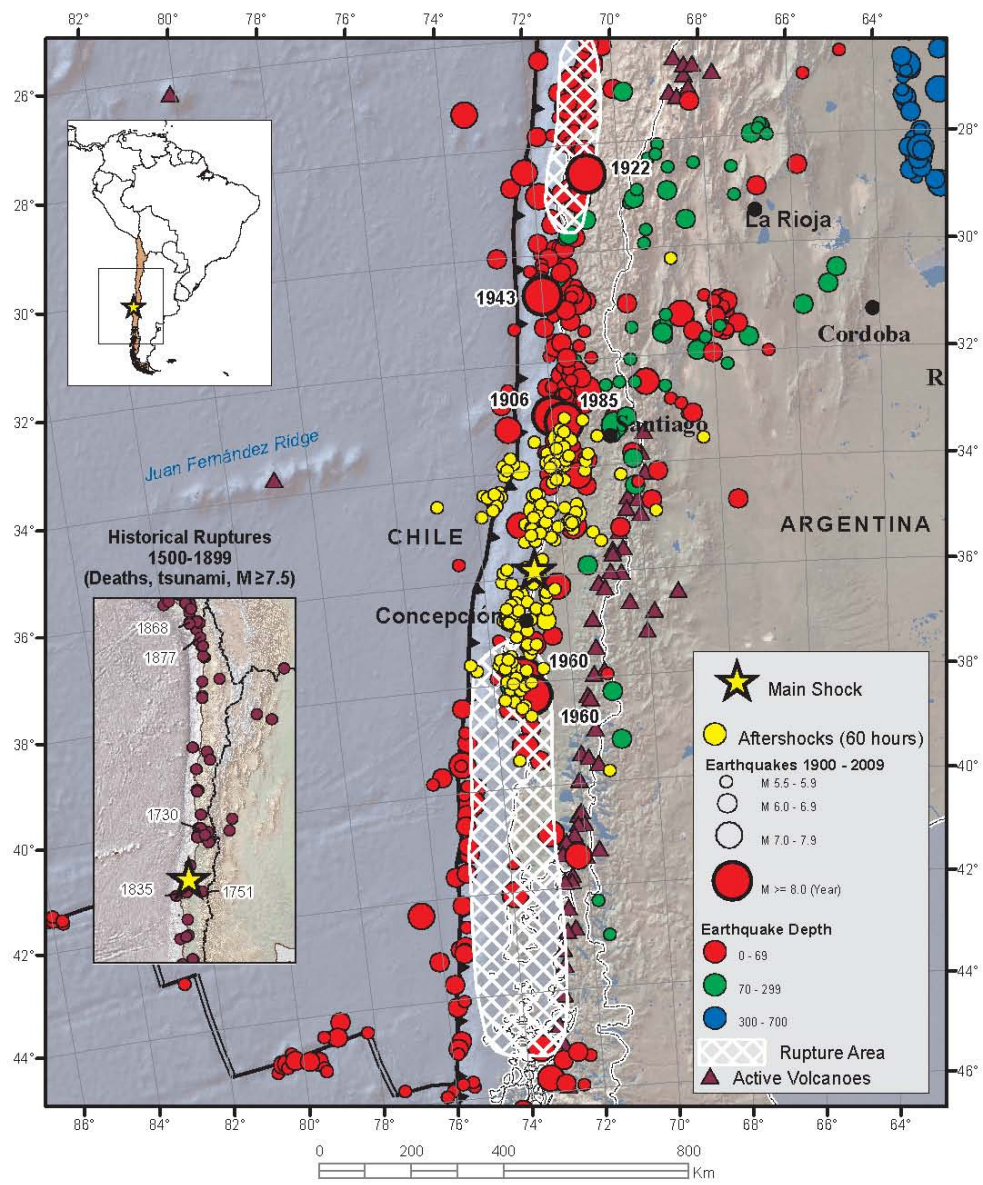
82° 80° 78° 76° 74° 72° 70° 68° 66° 64°

26° 28° 30° 32° 34° 36° 38° 40° 42° 44°

28° 30° 32° 34° 36° 38° 40° 42° 44° 46°

1922

La Rioja

1943

Cordoba

R

1906

1985

Santiago

Juan Fernández Ridge

Historical Ruptures
1500-1899
(Deaths, tsunami, M≥7.5)

CHILE

ARGENTINA

Concepción

1868

1877

1730

1835

1751

1960

1960

Main Shock

Aftershocks (60 hours)

Earthquakes 1900 - 2009

M 5.5 - 5.9

M 6.0 - 6.9

M 7.0 - 7.9

M >= 8.0 (Year)

Earthquake Depth

0 - 69

70 - 299

300 - 700

Rupture Area

Active Volcanoes

86° 84° 82° 80° 78° 76° 74° 72° 70° 68° 66° 64°

0 200 400 800
Km